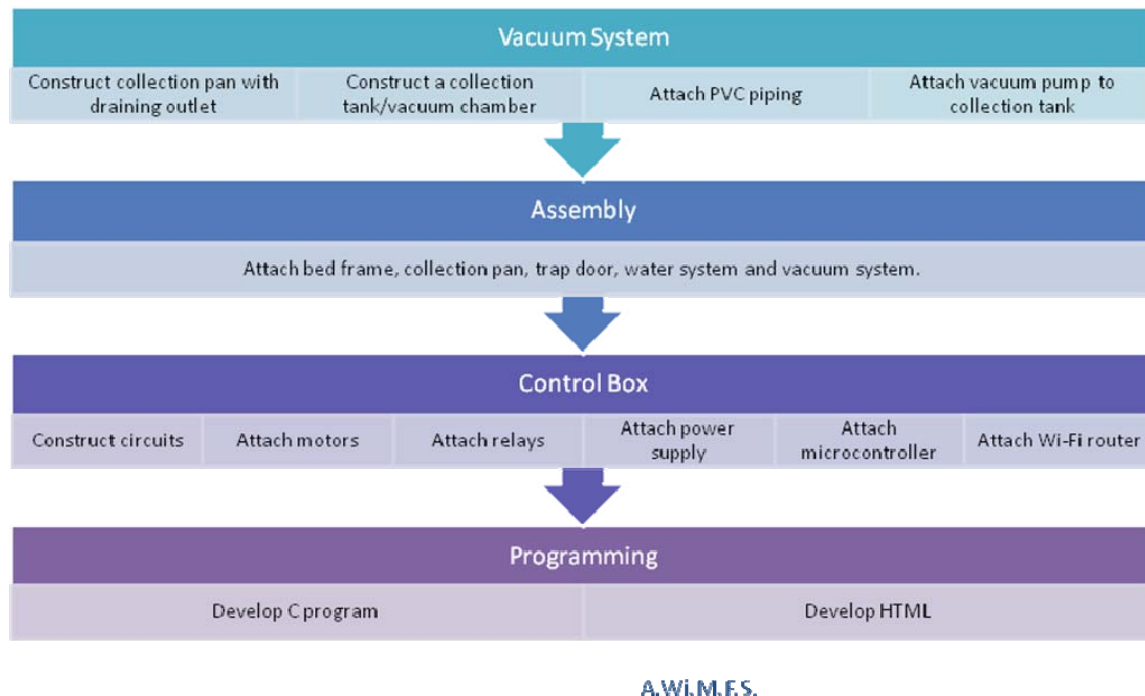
Vacuum System

| Construct collection pan with draining outlet | Construct a collection tank/vacuum chamber | Attach PVC piping | Attach vacuum pump to collection tank |
|---|---|---|---|

Assembly

Attach bed frame, collection pan, trap door, water system and vacuum system.

Control Box

| Construct circuits | Attach motors | Attach relays | Attach power supply | Attach microcontroller | Attach Wi-Fi router |
|---|---|---|---|---|---|

Programming

| Develop C program | Develop HTML |
|---|---|

A.Wi.M.F.S.